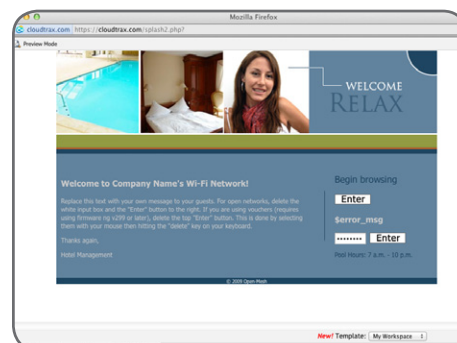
Mozilla Firefox

cloudtrax.com https://cloudtrax.com/splash2.php?

Preview Mode

WELCOME
RELAX

Welcome to Company Name's Wi-Fi Network!

Replace this text with your own message to your guests. For open networks, delete the white input box and the "Enter" button to the right. If you are using vouchers (requires using firmware ng r299 or later), delete the top "Enter" button. This is done by selecting them with your mouse then hitting the "delete" key on your keyboard.

Thanks again,

Hotel Management

Begin browsing

Enter

$error_msg

•••••••• Enter

Pool Hours: 7 a.m. - 10 p.m.

© 2009 Open-Mesh

New! Template: My Workspace